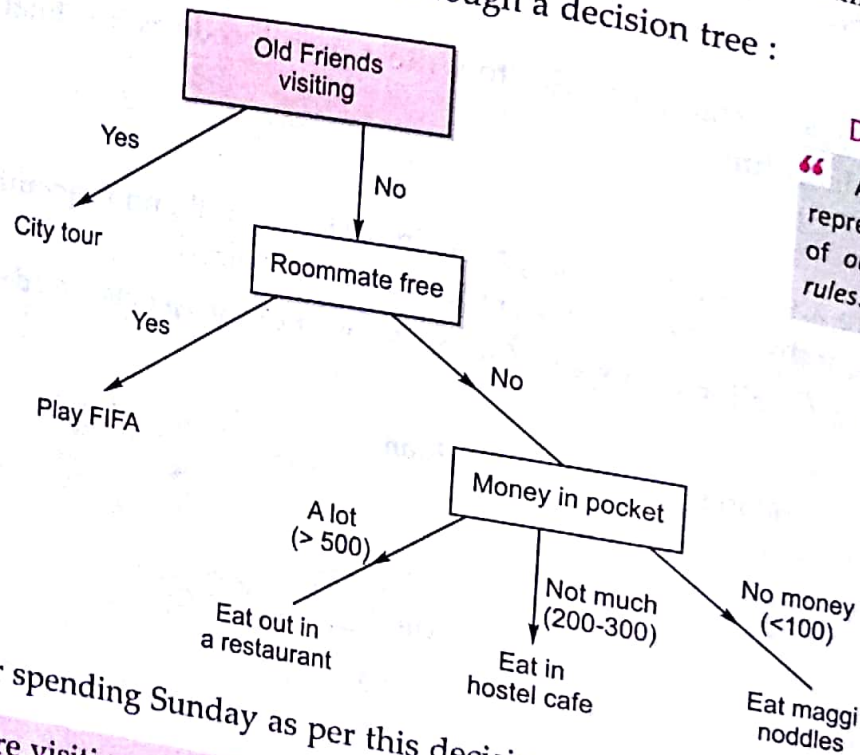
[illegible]ugh a decision tree :

Old Friends visiting

Yes

City tour

No

Roommate free

Yes

Play FIFA

No

Money in pocket

A lot (> 500)

Eat out in a restaurant

Not much (200-300)

Eat in hostel cafe

No money (<100)

Eat maggi noddles

D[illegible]

“ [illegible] repre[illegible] of o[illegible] rules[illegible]

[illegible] spending Sunday as per this deci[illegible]

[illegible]re visiti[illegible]